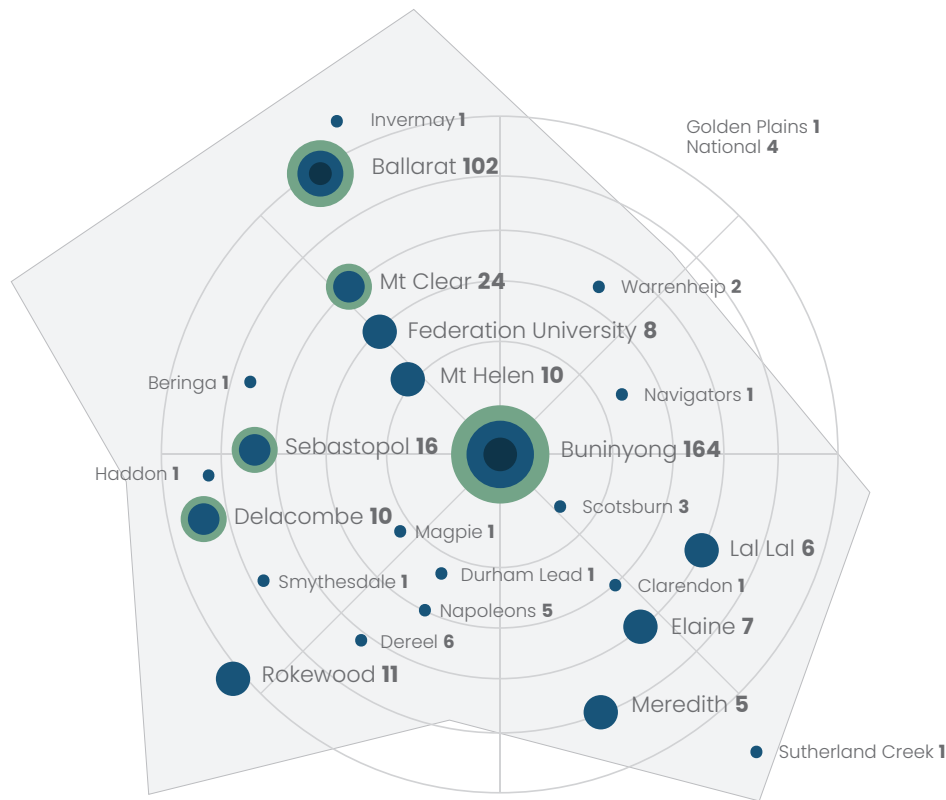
Invermay 1
Golden Plains 1
National 4
Ballarat 102
Mt Clear 24
Warrenheip 2
Federation University 8
Beringa 1
Mt Helen 10
Navigators 1
Sebastopol 16
Buninyong 164
Haddon 1
Scotsburn 3
Delacombe 10
Magpie 1
Lal Lal 6
Smythesdale 1
Durham Lead 1
Clarendon 1
Napoleons 5
Dereel 6
Elaine 7
Rokewood 11
Meredith 5
Sutherland Creek 1